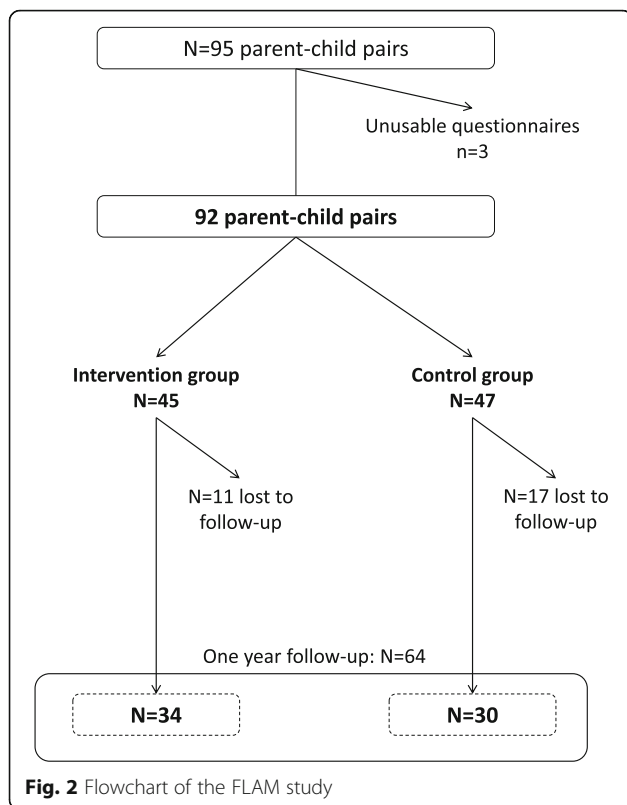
N=95 parent-child pairs

Unusable questionnaires
n=3

92 parent-child pairs

Intervention group
N=45

Control group
N=47

N=11 lost to follow-up

N=17 lost to follow-up

One year follow-up: N=64

N=34

N=30

Fig. 2 Flowchart of the FLAM study